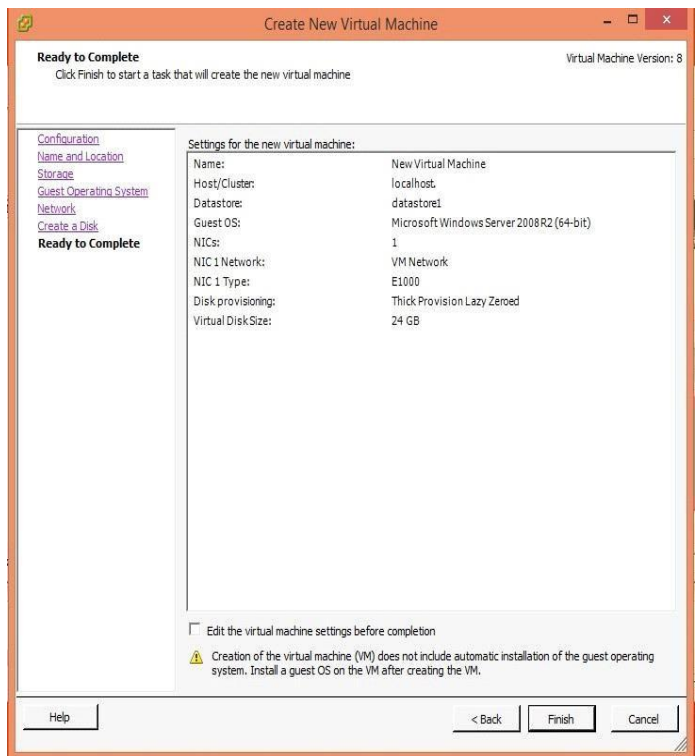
Create New Virtual Machine

Ready to Complete
Click Finish to start a task that will create the new virtual machine

Virtual Machine Version: 8

Configuration
Name and Location
Storage
Guest Operating System
Network
Create a Disk
Ready to Complete

Settings for the new virtual machine:

| | |
|---|---|
| Name: | New Virtual Machine |
| Host/Cluster: | localhost. |
| Datastore: | datastore1 |
| Guest OS: | Microsoft Windows Server 2008 R2 (64-bit) |
| NICs: | 1 |
| NIC 1 Network: | VM Network |
| NIC 1 Type: | E1000 |
| Disk provisioning: | Thick Provision Lazy Zeroed |
| Virtual Disk Size: | 24 GB |

Edit the virtual machine settings before completion

Creation of the virtual machine (VM) does not include automatic installation of the guest operating system. Install a guest OS on the VM after creating the VM.

Help

< Back

Finish

Cancel